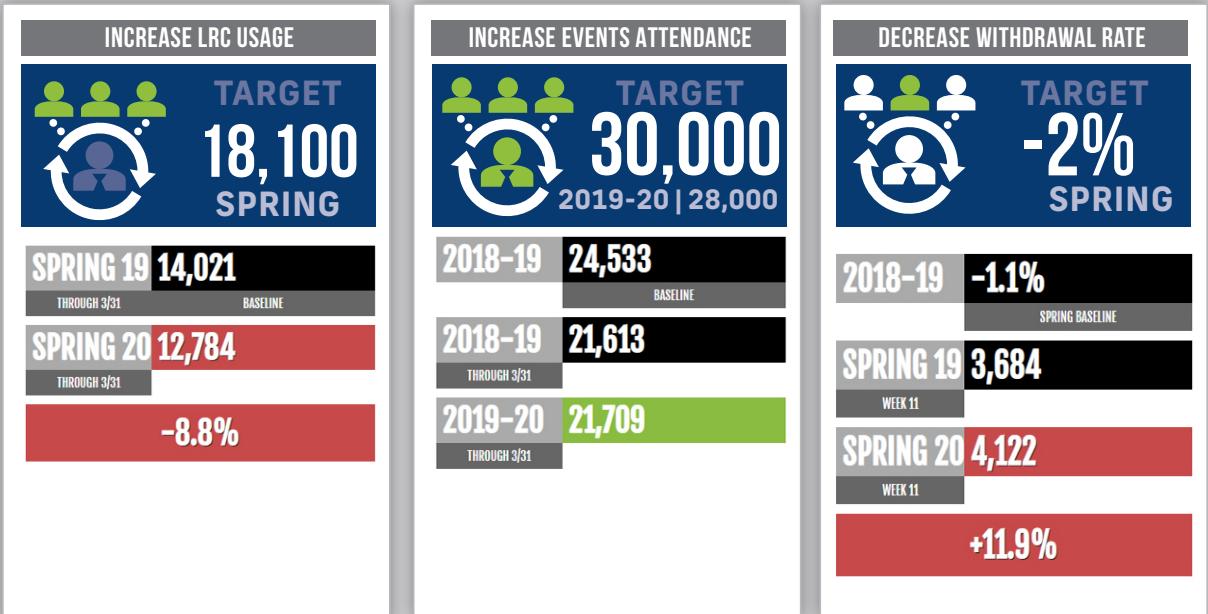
INCREASE LRC USAGE

TARGET
18,100
SPRING

SPRING 19 14,021
THROUGH 3/31 BASELINE

SPRING 20 12,784
THROUGH 3/31

-8.8%

INCREASE EVENTS ATTENDANCE

TARGET
30,000
2019-20 | 28,000

2018-19 24,533
BASELINE

2018-19 21,613
THROUGH 3/31

2019-20 21,709
THROUGH 3/31

DECREASE WITHDRAWAL RATE

TARGET
-2%
SPRING

2018-19 -1.1%
SPRING BASELINE

SPRING 19 3,684
WEEK 11

SPRING 20 4,122
WEEK 11

+11.9%